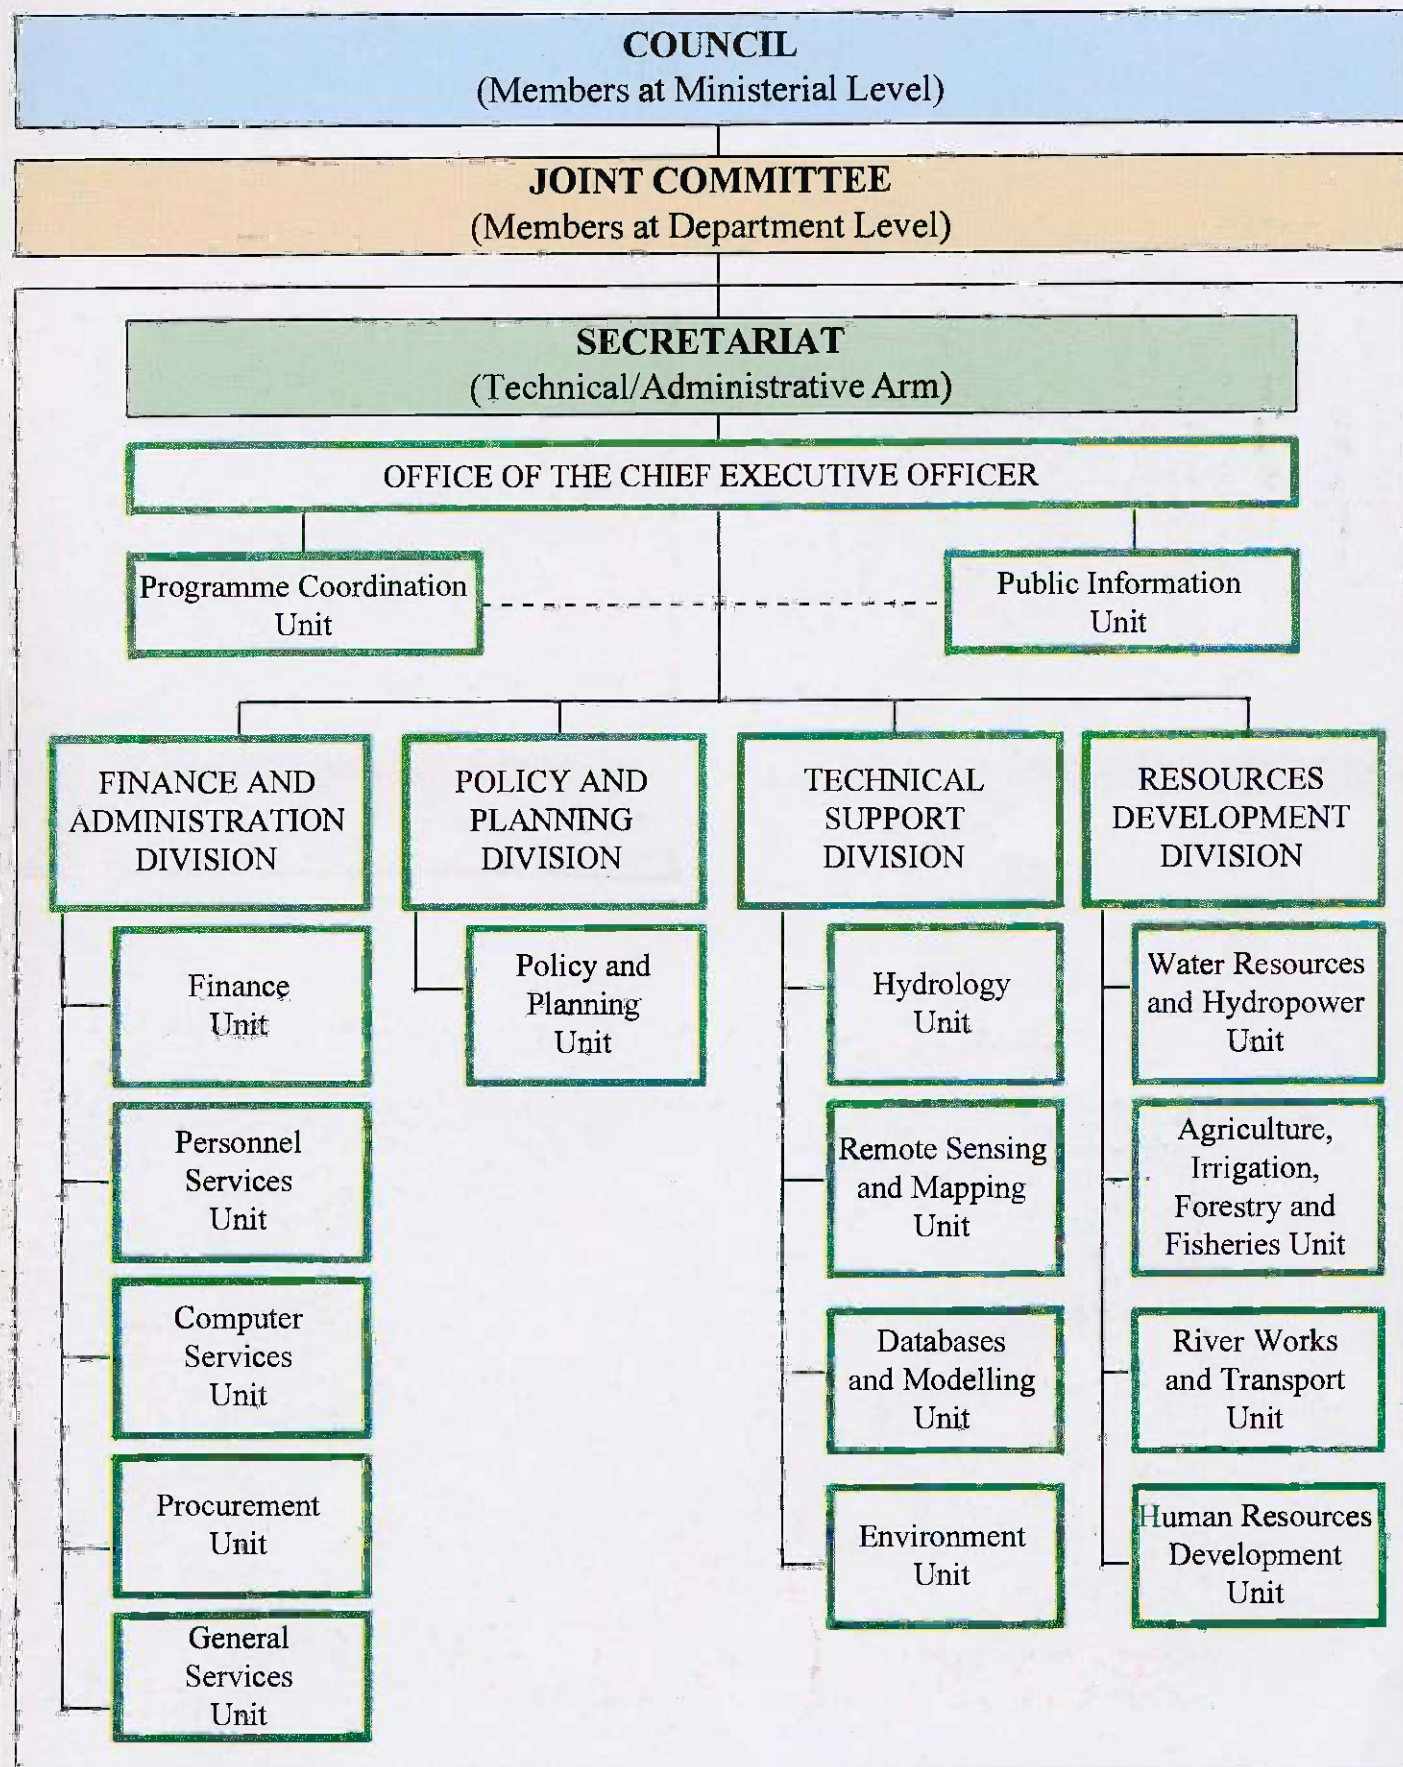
COUNCIL
(Members at Ministerial Level)

JOINT COMMITTEE
(Members at Department Level)

SECRETARIAT
(Technical/Administrative Arm)

OFFICE OF THE CHIEF EXECUTIVE OFFICER

Programme Coordination Unit

Public Information Unit

FINANCE AND ADMINISTRATION DIVISION

Finance Unit

Personnel Services Unit

Computer Services Unit

Procurement Unit

General Services Unit

POLICY AND PLANNING DIVISION

Policy and Planning Unit

TECHNICAL SUPPORT DIVISION

Hydrology Unit

Remote Sensing and Mapping Unit

Databases and Modelling Unit

Environment Unit

RESOURCES DEVELOPMENT DIVISION

Water Resources and Hydropower Unit

Agriculture, Irrigation, Forestry and Fisheries Unit

River Works and Transport Unit

Human Resources Development Unit